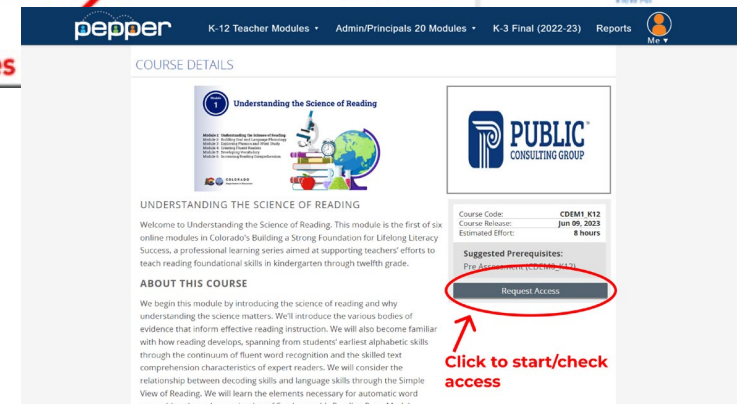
pepper K-12 Teacher Modules ▾ Admin/Principals 20 Modules ▾ K-3 Final (2022-23) Reports Me ▾

COURSE DETAILS

1 Understanding the Science of Reading

Module 1: Understanding the Science of Reading
Module 2: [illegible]
Module 3: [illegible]
Module 4: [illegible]
Module 5: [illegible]
Module 6: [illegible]

COLORADO Department of Education

PUBLIC CONSULTING GROUP

UNDERSTANDING THE SCIENCE OF READING

Welcome to Understanding the Science of Reading. This module is the first of six online modules in Colorado's Building a Strong Foundation for Lifelong Literacy Success, a professional learning series aimed at supporting teachers' efforts to teach reading foundational skills in kindergarten through twelfth grade.

ABOUT THIS COURSE

We begin this module by introducing the science of reading and why understanding the science matters. We'll introduce the various bodies of evidence that inform effective reading instruction. We will also become familiar with how reading develops, spanning from students' earliest alphabetic skills through the continuum of fluent word recognition and the skilled text comprehension characteristics of expert readers. We will consider the relationship between decoding skills and language skills through the Simple View of Reading. We will learn the elements necessary for automatic word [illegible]

| Course Code: | CDEM1_K12 |
|---|---|
| Course Release: | Jun 09, 2023 |
| Estimated Effort: | 8 hours |

Suggested Prerequisites:
Pre Assessment (CDEM0_K12)

Request Access

Click to start/check access